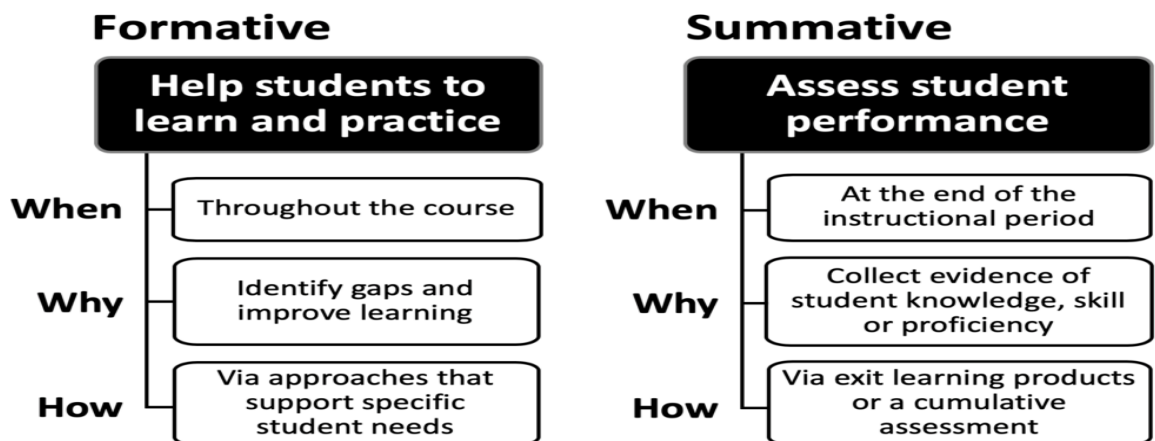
Formative

Help students to learn and practice

When
Throughout the course

Why
Identify gaps and improve learning

How
Via approaches that support specific student needs

Summative

Assess student performance

When
At the end of the instructional period

Why
Collect evidence of student knowledge, skill or proficiency

How
Via exit learning products or a cumulative assessment